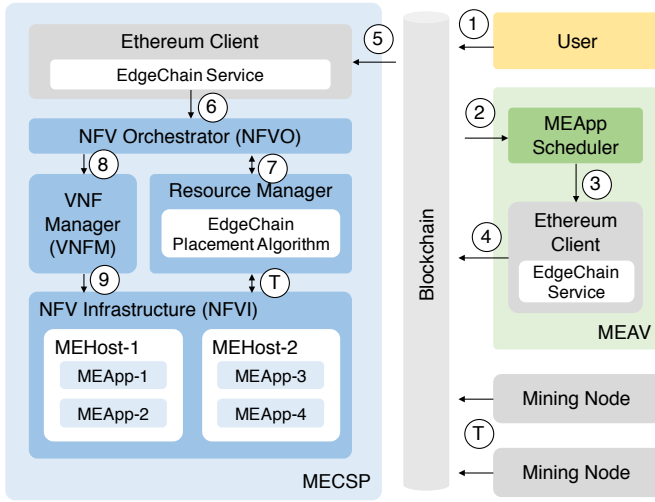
Ethereum Client

EdgeChain Service

5

6

NFV Orchestrator (NFVO)

8

7

VNF Manager (VNFM)

Resource Manager

EdgeChain Placement Algorithm

9

T

NFV Infrastructure (NFVI)

MEHost-1

MEApp-1

MEApp-2

MEHost-2

MEApp-3

MEApp-4

MECSP

Blockchain

1

User

2

MEApp Scheduler

3

4

Ethereum Client

EdgeChain Service

MEAV

Mining Node

T

Mining Node